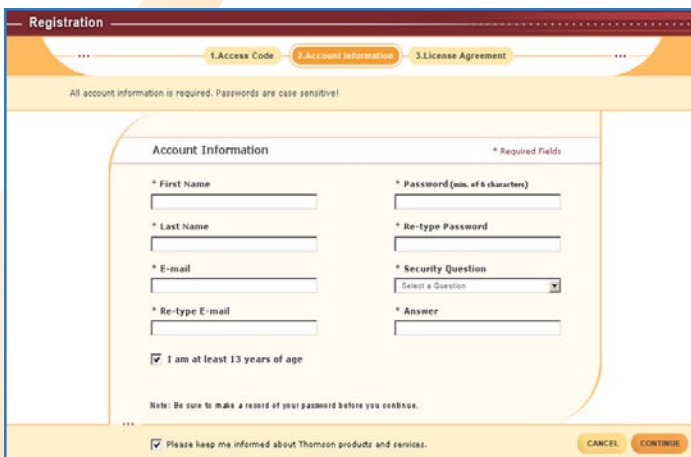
Registration

1.Access Code
2.Account Information
3.License Agreement

All account information is required. Passwords are case sensitive!

Account Information

* Required Fields

* First Name

* Password (min. of 6 characters)

* Last Name

* Re-type Password

* E-mail

* Security Question

Select a Question

* Re-type E-mail

* Answer

I am at least 13 years of age

Note: Be sure to make a record of your password before you continue.

Please keep me informed about Thomson products and services.

CANCEL

CONTINUE